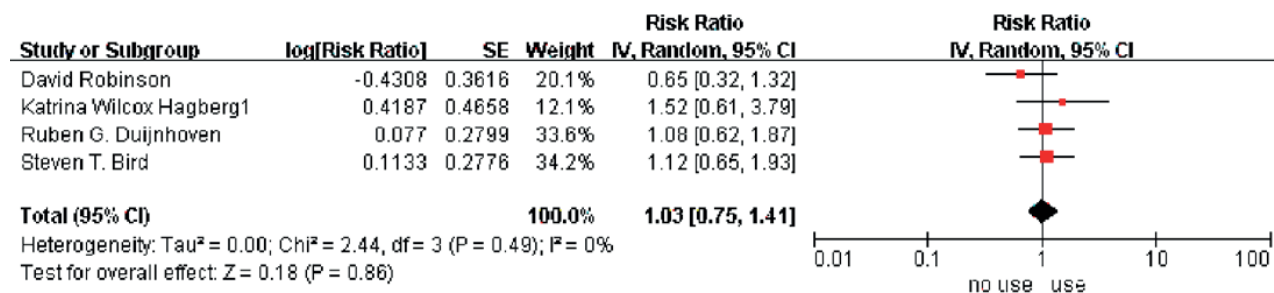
| Study or Subgroup | log[Risk Ratio] | SE | Weight | Risk Ratio IV, Random, 95% CI |
|---|---|---|---|---|
| David Robinson | -0.4308 | 0.3616 | 20.1% | 0.65 [0.32, 1.32] |
| Katrina Wilcox Hagberg1 | 0.4187 | 0.4658 | 12.1% | 1.52 [0.61, 3.79] |
| Ruben G. Duijnhoven | 0.077 | 0.2799 | 33.6% | 1.08 [0.62, 1.87] |
| Steven T. Bird | 0.1133 | 0.2776 | 34.2% | 1.12 [0.65, 1.93] |
| **Total (95% CI)** | | | **100.0%** | **1.03 [0.75, 1.41]** |

Heterogeneity: Tau² = 0.00; Chi² = 2.44, df = 3 (P = 0.49); I² = 0%
Test for overall effect: Z = 0.18 (P = 0.86)

Risk Ratio
IV, Random, 95% CI

0.01 0.1 1 10 100
no use use